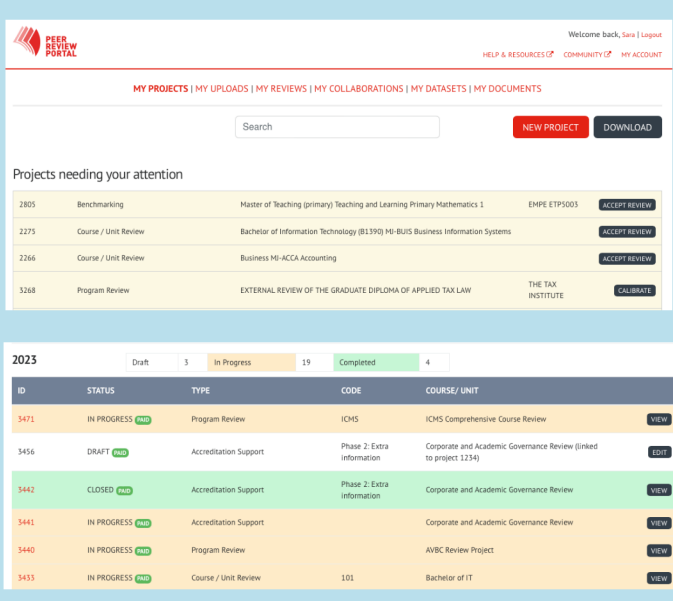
PEER REVIEW PORTAL

Welcome back, Sara | Logout

HELP & RESOURCES COMMUNITY MY ACCOUNT

MY PROJECTS | MY UPLOADS | MY REVIEWS | MY COLLABORATIONS | MY DATASETS | MY DOCUMENTS

Search

NEW PROJECT DOWNLOAD

Projects needing your attention

| | | | | |
|---|---|---|---|---|
| 2805 | Benchmarking | Master of Teaching (primary) Teaching and Learning Primary Mathematics 1 | EMPE ETP5003 | ACCEPT REVIEW |
| 2275 | Course / Unit Review | Bachelor of Information Technology (B1390) MJ-BUIS Business Information Systems | | ACCEPT REVIEW |
| 2266 | Course / Unit Review | Business MJ-ACCA Accounting | | ACCEPT REVIEW |
| 3268 | Program Review | EXTERNAL REVIEW OF THE GRADUATE DIPLOMA OF APPLIED TAX LAW | THE TAX INSTITUTE | CALIBRATE |

2023

| Draft | 3 | In Progress | 19 | Completed | 4 |
|---|---|---|---|---|---|

| ID | STATUS | TYPE | CODE | COURSE/ UNIT | |
|---|---|---|---|---|---|
| 3471 | IN PROGRESS PAID | Program Review | ICMS | ICMS Comprehensive Course Review | VIEW |
| 3456 | DRAFT PAID | Accreditation Support | Phase 2: Extra information | Corporate and Academic Governance Review (linked to project 1234) | EDIT |
| 3442 | CLOSED PAID | Accreditation Support | Phase 2: Extra information | Corporate and Academic Governance Review | VIEW |
| 3441 | IN PROGRESS PAID | Accreditation Support | | Corporate and Academic Governance Review | VIEW |
| 3440 | IN PROGRESS PAID | Program Review | | AVBC Review Project | VIEW |
| 3433 | IN PROGRESS PAID | Course / Unit Review | 101 | Bachelor of IT | VIEW |